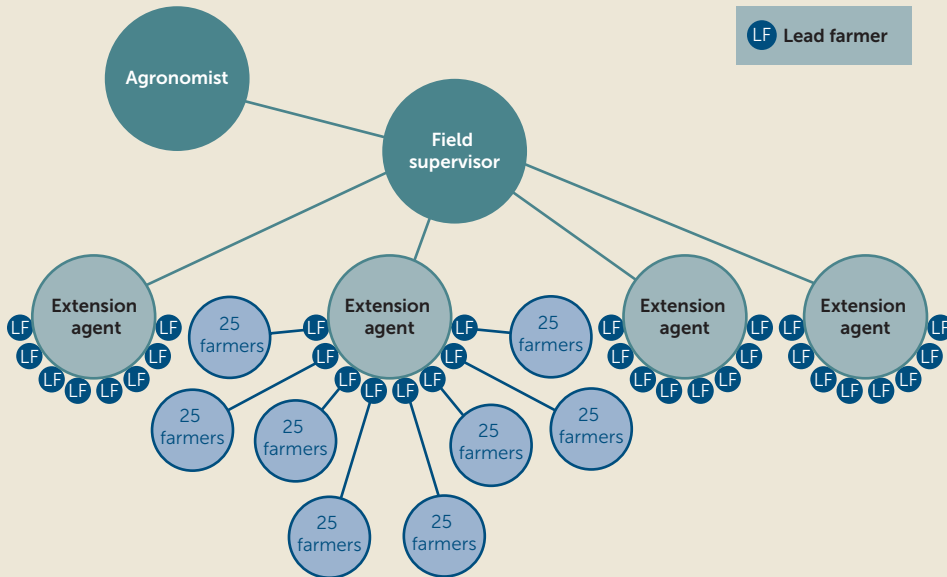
LF Lead farmer

Agronomist

Field supervisor

Extension agent

LF LF LF LF LF LF LF LF

Extension agent

LF LF LF LF LF LF LF LF

25 farmers

25 farmers

25 farmers

25 farmers

25 farmers

25 farmers

25 farmers

25 farmers

Extension agent

LF LF LF LF LF LF LF LF

Extension agent

LF LF LF LF LF LF LF LF